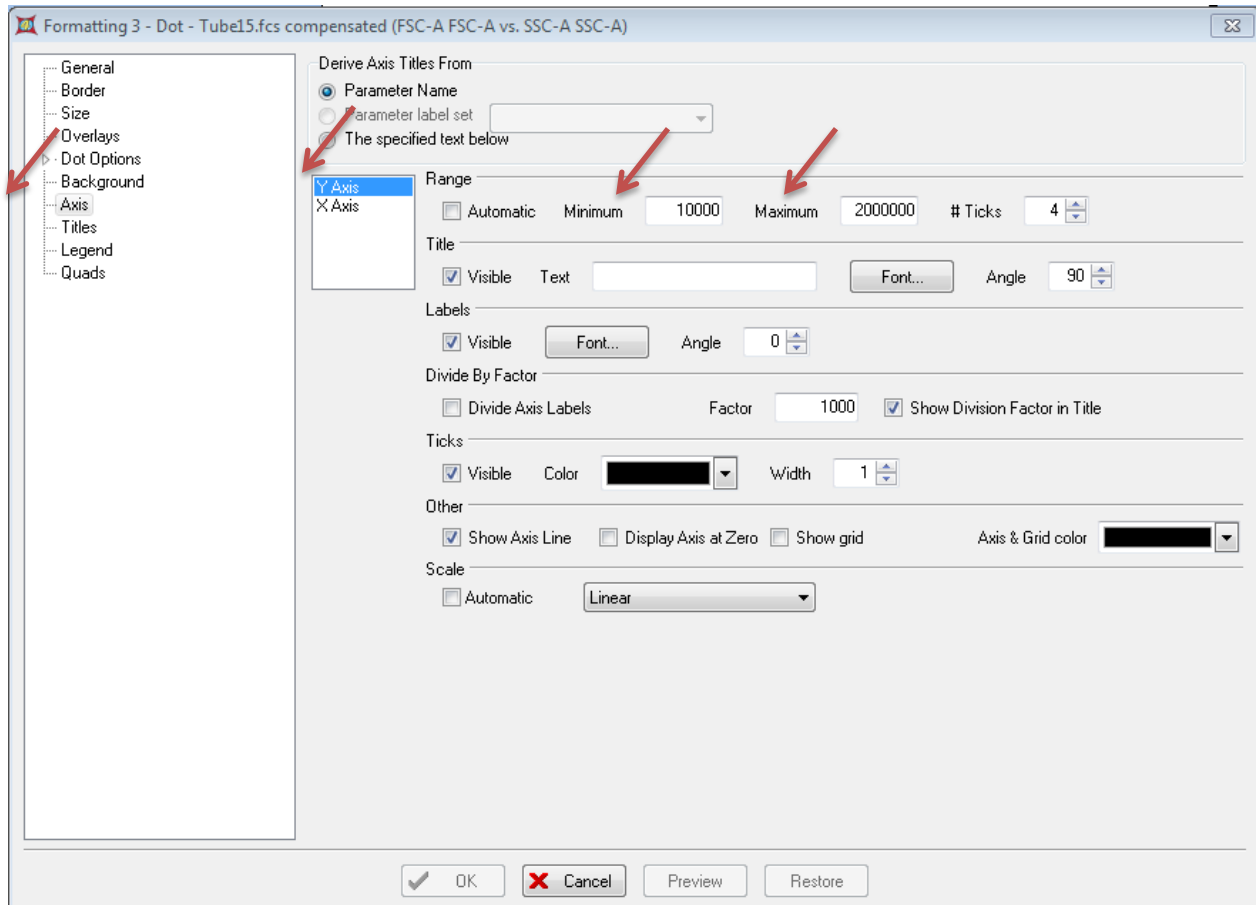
Formatting 3 - Dot - Tube15.fcs compensated (FSC-A FSC-A vs. SSC-A SSC-A)

General
Border
Size
Overlays
Dot Options
Background
Axis
Titles
Legend
Quads

Derive Axis Titles From
Parameter Name
Parameter label set
The specified text below

Y Axis
X Axis

Range
Automatic Minimum 10000 Maximum 2000000 # Ticks 4

Title
Visible Text Font... Angle 90

Labels
Visible Font... Angle 0

Divide By Factor
Divide Axis Labels Factor 1000 Show Division Factor in Title

Ticks
Visible Color Width 1

Other
Show Axis Line Display Axis at Zero Show grid Axis & Grid color

Scale
Automatic Linear

OK Cancel Preview Restore